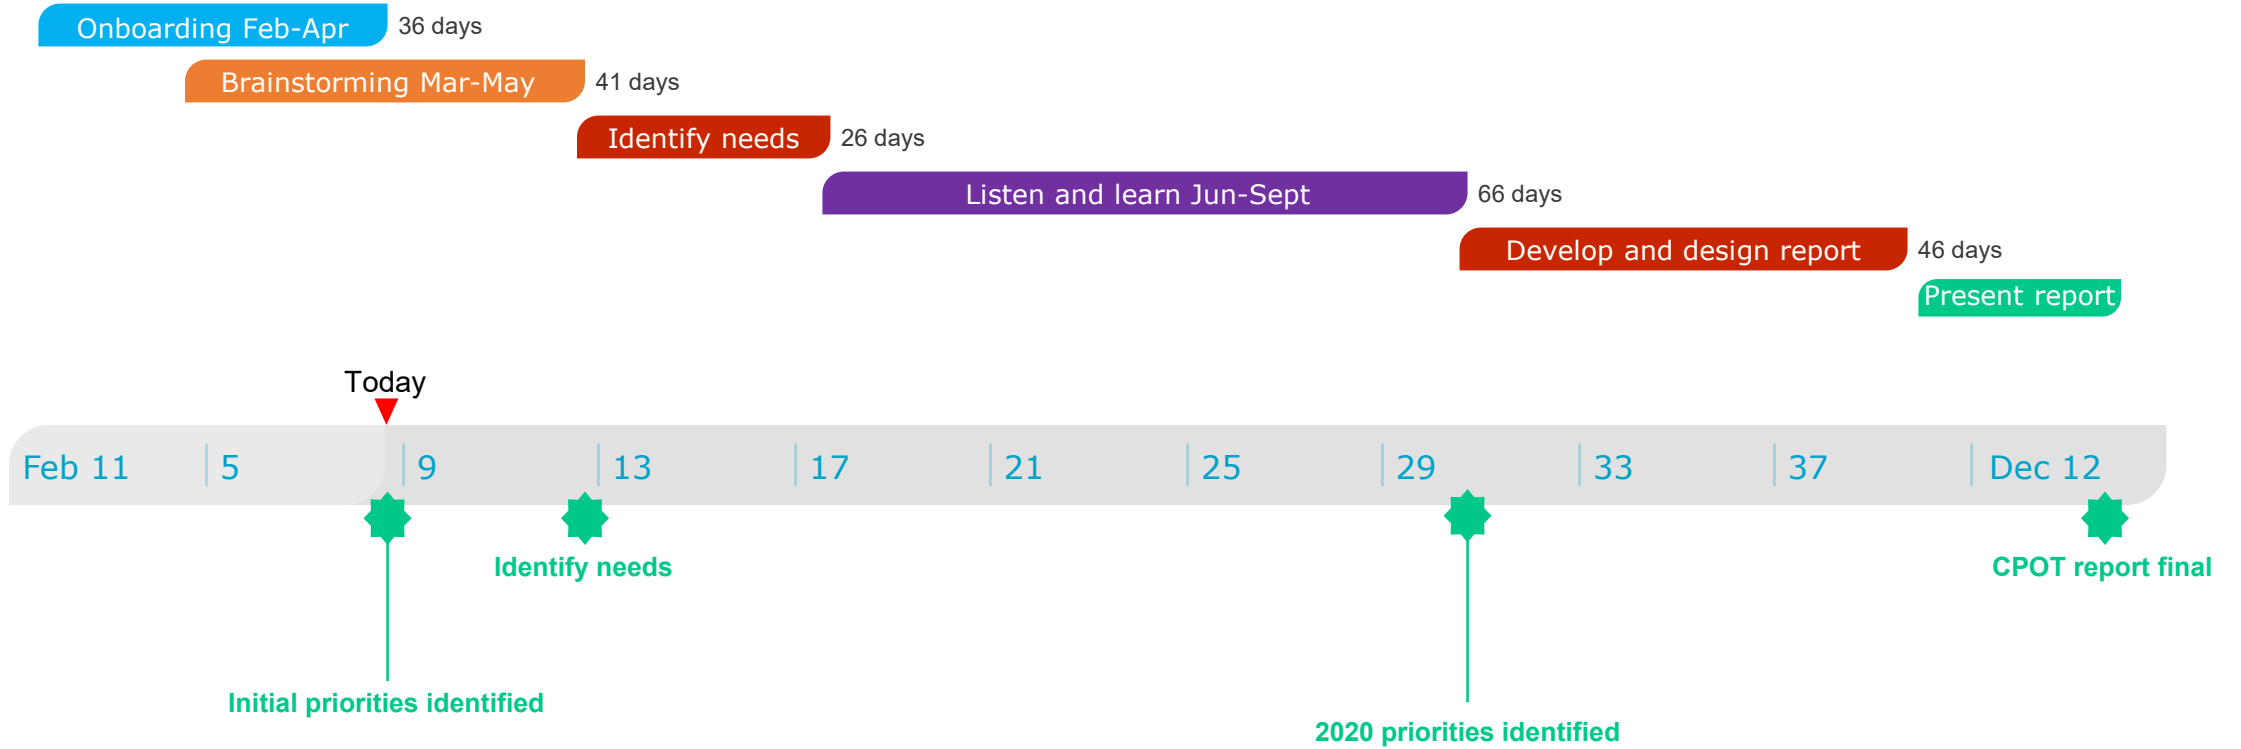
Onboarding Feb-Apr 36 days

Brainstorming Mar-May 41 days

Identify needs 26 days

Listen and learn Jun-Sept 66 days

Develop and design report 46 days

Present report

Today

Feb 11 5 9 13 17 21 25 29 33 37 Dec 12

Identify needs

CPOT report final

Initial priorities identified

2020 priorities identified